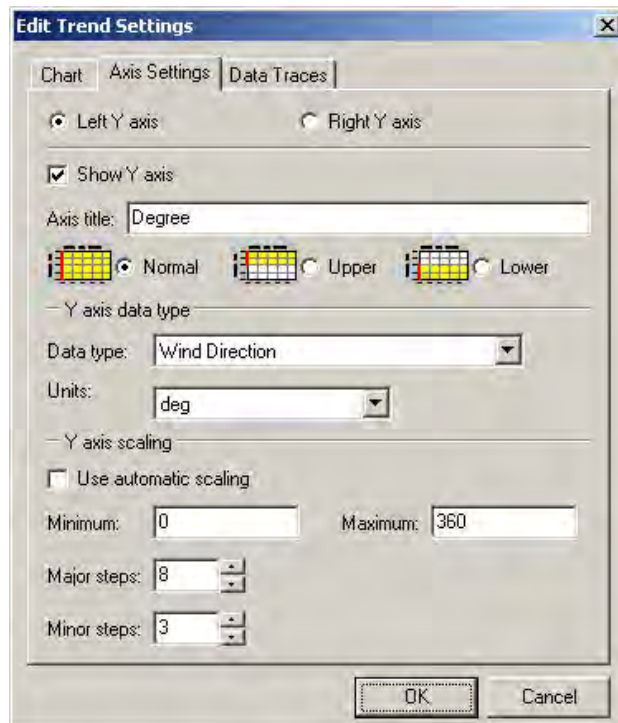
Edit Trend Settings

Chart | Axis Settings | Data Traces

Left Y axis
Right Y axis

Show Y axis

Axis title: Degree

Normal
Upper
Lower

Y axis data type

Data type: Wind Direction

Units: deg

Y axis scaling

Use automatic scaling

Minimum: 0
Maximum: 360

Major steps: 8

Minor steps: 3

OK
Cancel